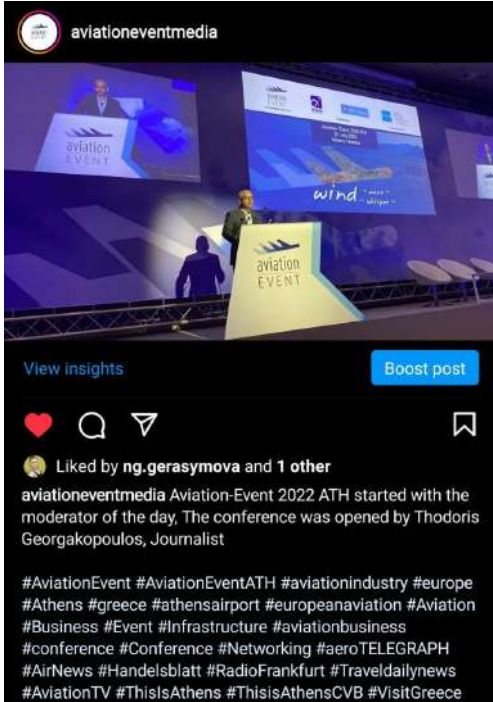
aviationeventmedia

aviation EVENT

wind

aviation EVENT

View insights

Boost post

Liked by ng.gerasymova and 1 other

aviationeventmedia Aviation-Event 2022 ATH started with the moderator of the day, The conference was opened by Thodoris Georgakopoulos, Journalist

#AviationEvent #AviationEventATH #aviationindustry #europe #Athens #greece #athensairport #europeanaviation #Aviation #Business #Event #Infrastructure #aviationbusiness #conference #Conference #Networking #aeroTELEGRAPH #AirNews #Handelsblatt #RadioFrankfurt #Traveldailynews #AviationTV #ThisIsAthens #ThisisAthensCVB #VisitGreece